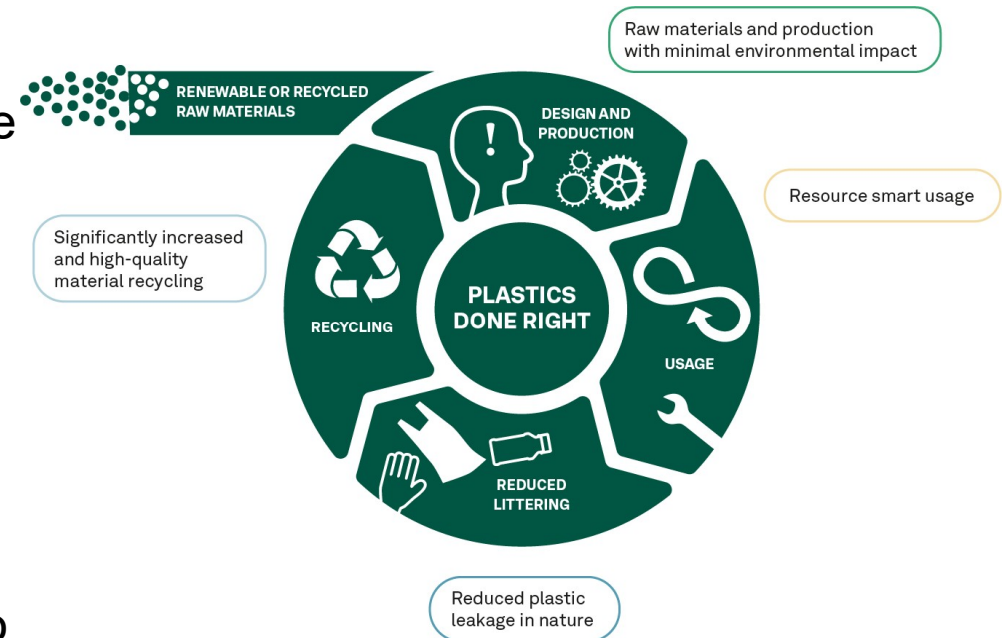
Raw materials and production with minimal environmental impact

RENEWABLE OR RECYCLED RAW MATERIALS

DESIGN AND PRODUCTION

Resource smart usage

Significantly increased and high-quality material recycling

RECYCLING

PLASTICS DONE RIGHT

USAGE

REDUCED LITTERING

Reduced plastic leakage in nature